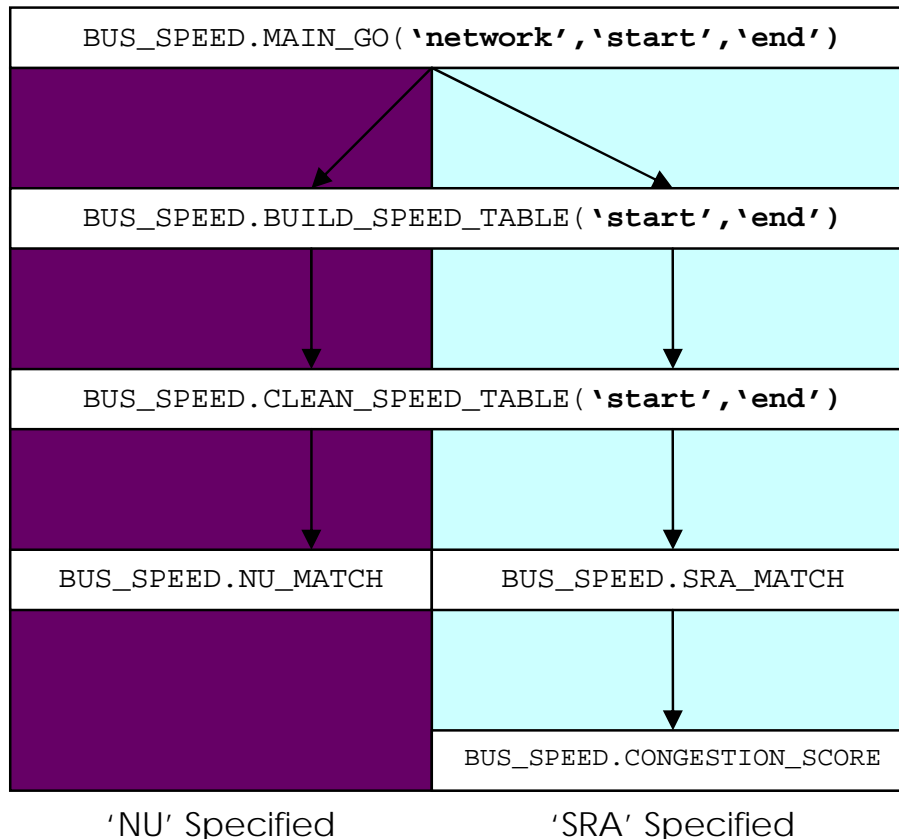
BUS_SPEED.MAIN_GO(**'network','start','end')**

BUS_SPEED.BUILD_SPEED_TABLE(**'start','end')**

BUS_SPEED.CLEAN_SPEED_TABLE(**'start','end')**

BUS_SPEED.NU_MATCH

BUS_SPEED.SRA_MATCH

BUS_SPEED.CONGESTION_SCORE

'NU' Specified

'SRA' Specified